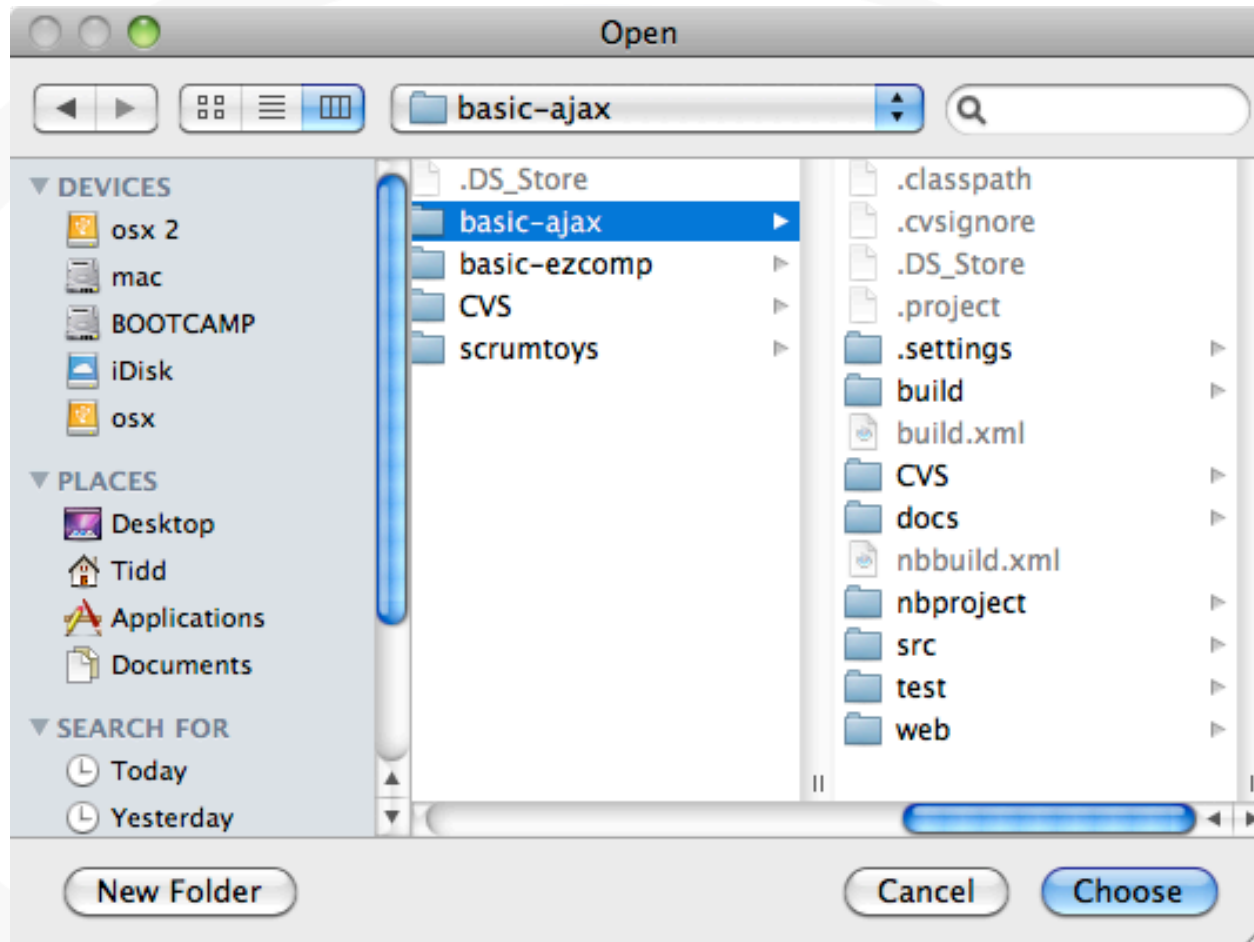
Open

basic-ajax

DEVICES
osx 2
mac
BOOTCAMP
iDisk
osx
PLACES
Desktop
Tidd
Applications
Documents
SEARCH FOR
Today
Yesterday

.DS_Store
basic-ajax
basic-ezcomp
CVS
scrumtoys

.classpath
.cvsignore
.DS_Store
.project
.settings
build
build.xml
CVS
docs
nbbuild.xml
nbproject
src
test
web

New Folder
Cancel
Choose